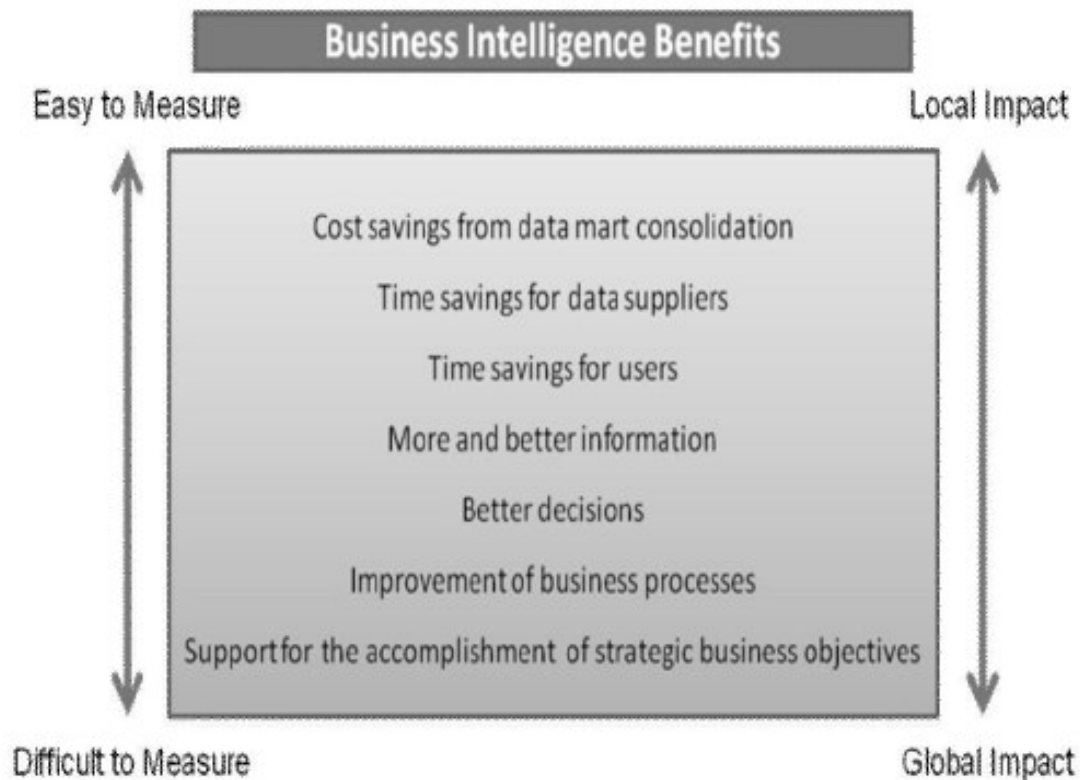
Business Intelligence Benefits

Easy to Measure

Local Impact

Cost savings from data mart consolidation

Time savings for data suppliers

Time savings for users

More and better information

Better decisions

Improvement of business processes

Support for the accomplishment of strategic business objectives

Difficult to Measure

Global Impact